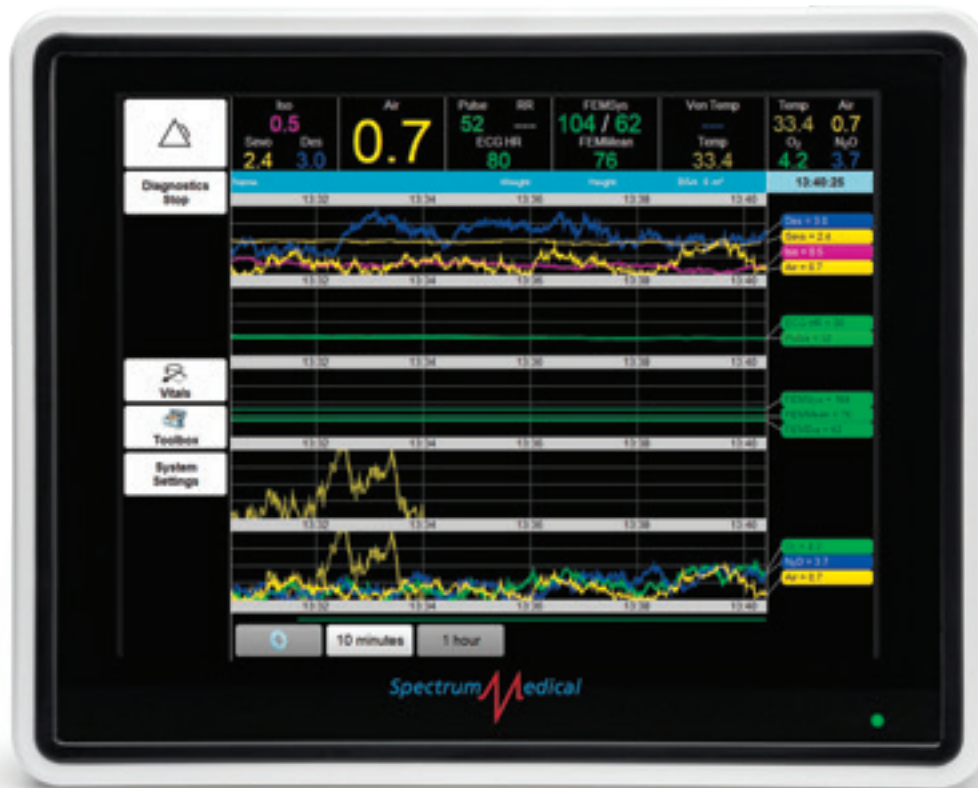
Diagnostics Stop

Iso
0.5
Sevo
2.4
Des
3.0

Air
0.7

Pulse
52
RR
---
ECG HR
80

FEMSys
104 / 62
FEMMean
76

Ven Temp
---
Temp
33.4

Temp
33.4
Air
0.7
$O_2$
4.2
$N_2O$
3.7

Name
Weight
Height
BSA 0 m²
13:40:25

13:32
13:34
13:36
13:38
13:40

Des = 3.0
Sevo = 2.4
Iso = 0.5
Air = 0.7

13:32
13:34
13:36
13:38
13:40

ECG HR = 80
Pulse = 52

13:32
13:34
13:36
13:38
13:40

FEMSys = 104
FEMMean = 76
FEMDia = 62

13:32
13:34
13:36
13:38
13:40

Vitals
Toolbox
System Settings

13:32
13:34
13:36
13:38
13:40

$O_2$ = 4.2
$N_2O$ = 3.7
Air = 0.7

13:32
13:34
13:36
13:38
13:40

10 minutes
1 hour

Spectrum Medical